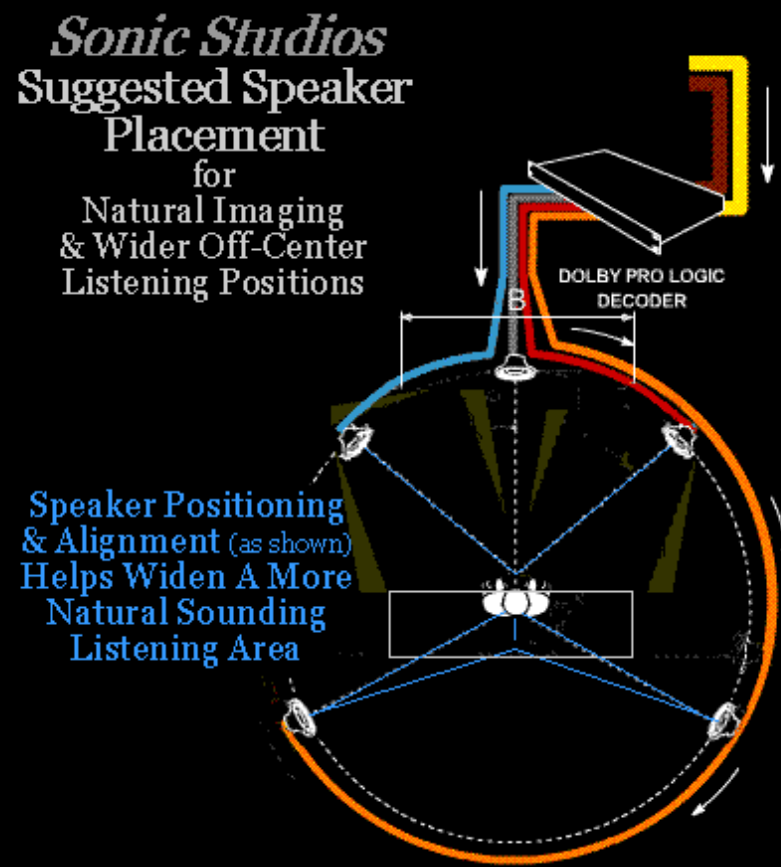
Sonic Studios
Suggested Speaker Placement
for
Natural Imaging
& Wider Off-Center
Listening Positions

DOLBY PRO LOGIC DECODER

B

Speaker Positioning & Alignment (as shown) Helps Widen A More Natural Sounding Listening Area